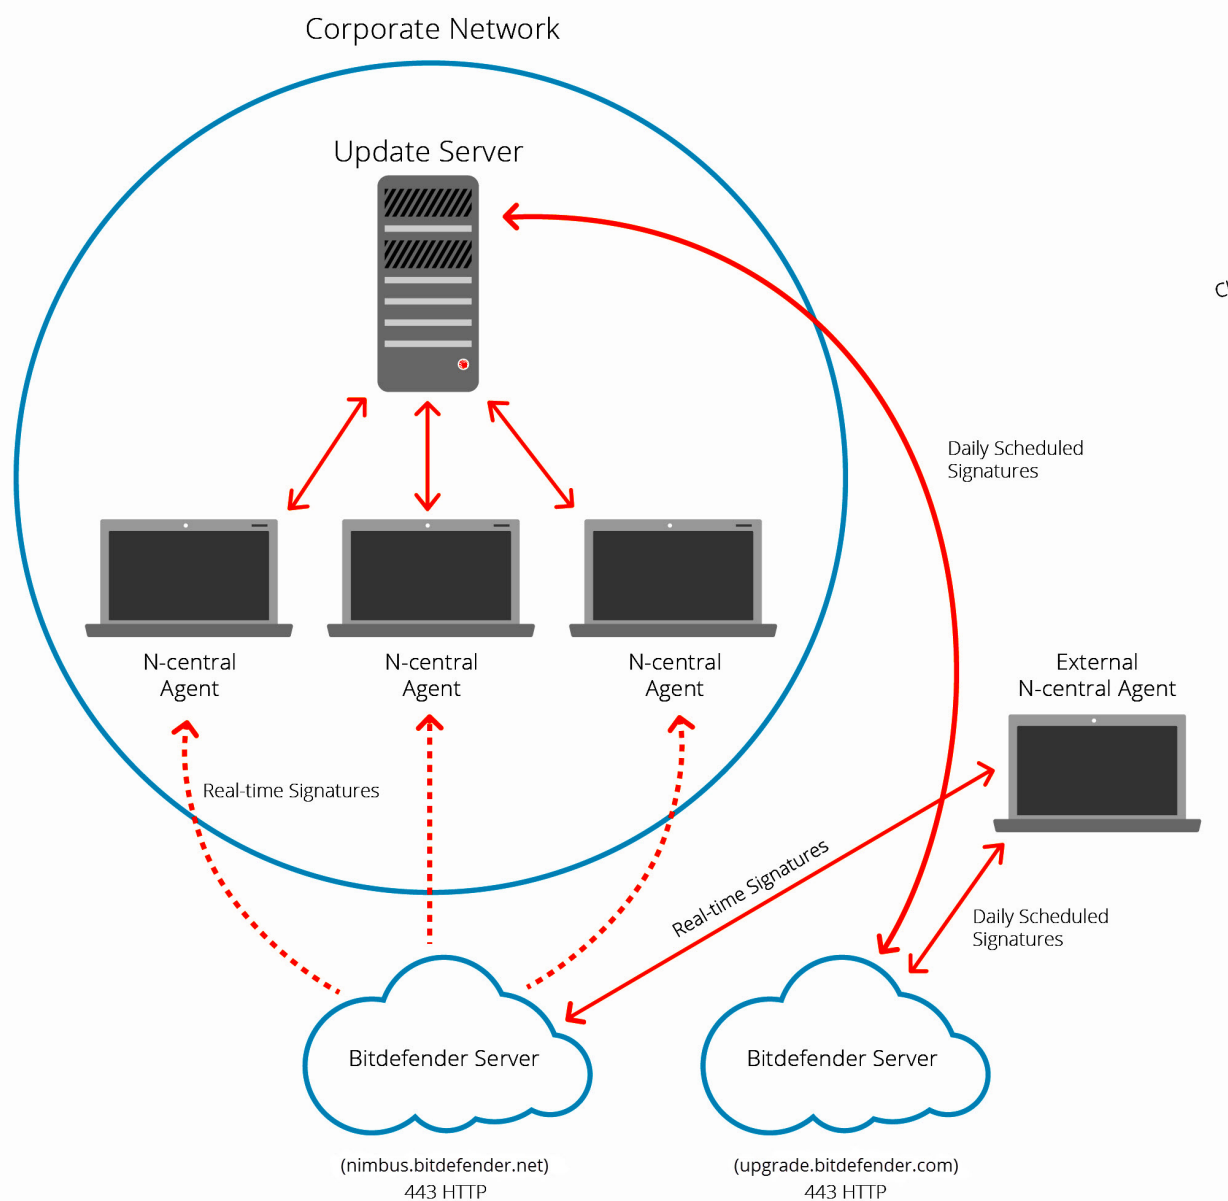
Corporate Network

Update Server

Daily Scheduled Signatures

N-central Agent

N-central Agent

N-central Agent

External N-central Agent

Real-time Signatures

Real-time Signatures

Daily Scheduled Signatures

Bitdefender Server

Bitdefender Server

(nimbus.bitdefender.net) 443 HTTP

(upgrade.bitdefender.com) 443 HTTP

C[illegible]